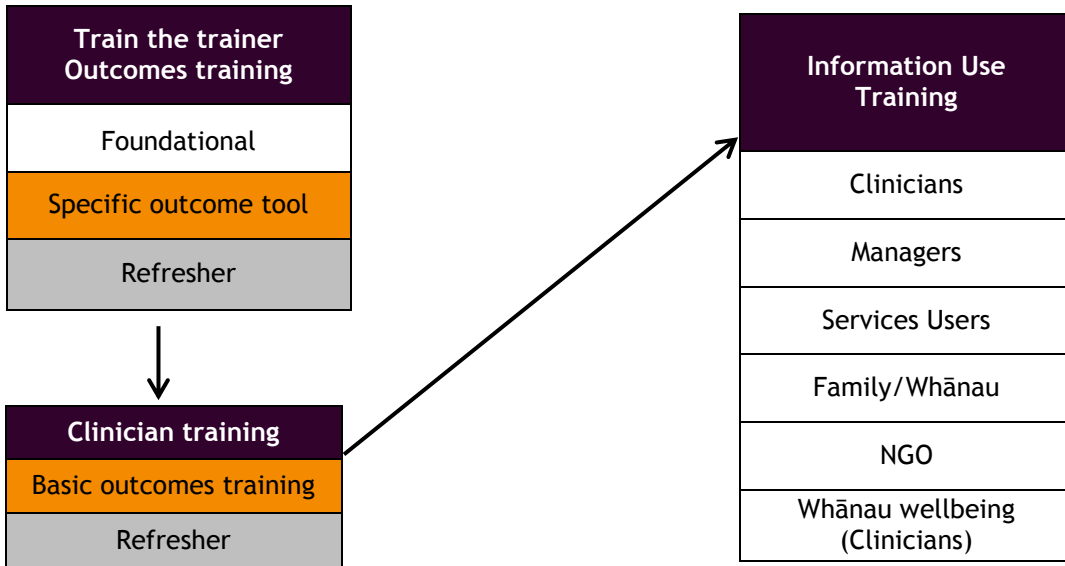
Train the trainer
Outcomes training

Foundational

Specific outcome tool

Refresher

Clinician training

Basic outcomes training

Refresher

Information Use
Training

Clinicians

Managers

Services Users

Family/Whānau

NGO

Whānau wellbeing
(Clinicians)